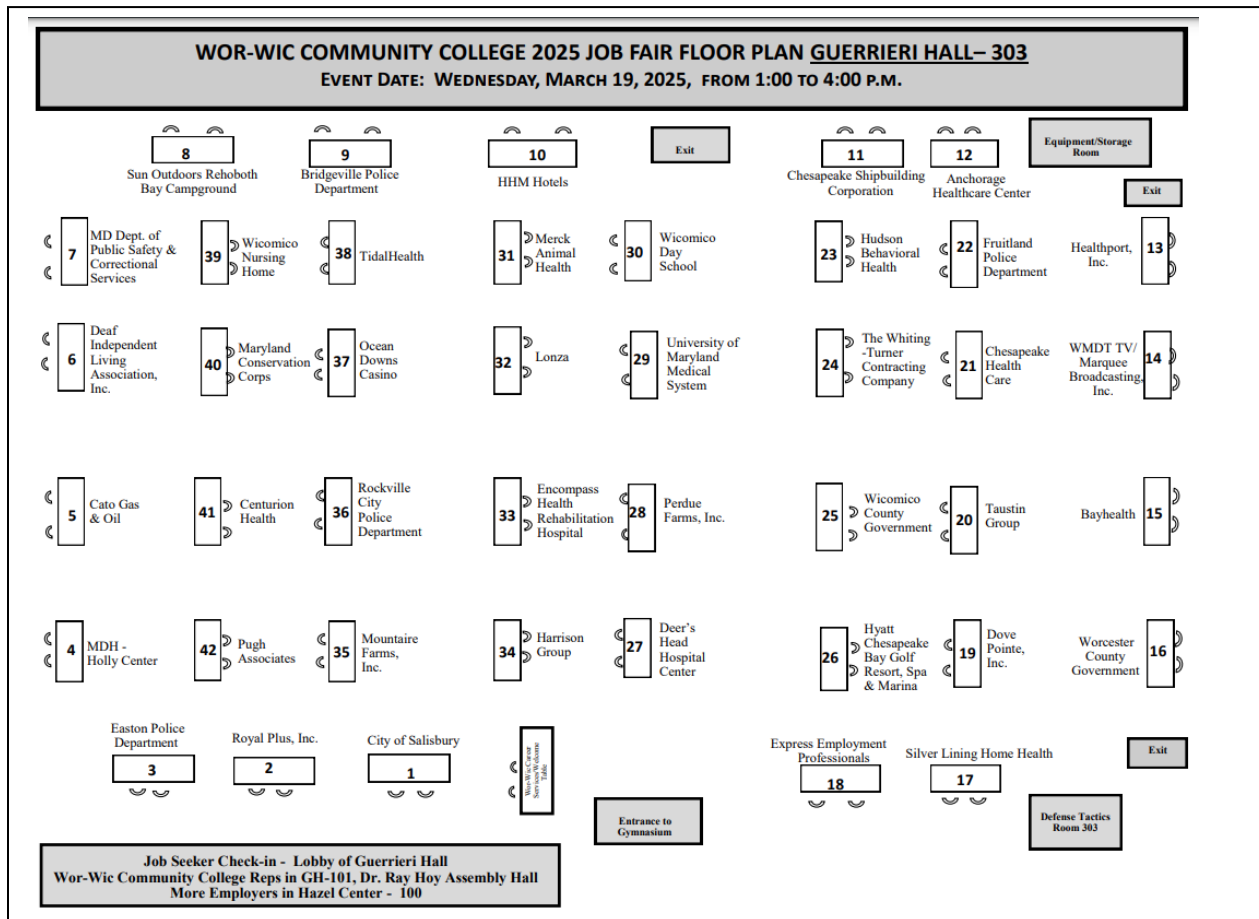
WOR-WIC COMMUNITY COLLEGE 2025 JOB FAIR FLOOR PLAN GUERRIERI HALL– 303
EVENT DATE: WEDNESDAY, MARCH 19, 2025, FROM 1:00 TO 4:00 P.M.

8
Sun Outdoors Rehoboth Bay Campground

9
Bridgeville Police Department

10
HHM Hotels

Exit

11
Chesapeake Shipbuilding Corporation

12
Anchorage Healthcare Center

Equipment/Storage Room

Exit

7
MD Dept. of Public Safety & Correctional Services

39
Wicomico Nursing Home

38
TidalHealth

31
Merck Animal Health

30
Wicomico Day School

23
Hudson Behavioral Health

22
Fruitland Police Department

Healthport, Inc.
13

6
Deaf Independent Living Association, Inc.

40
Maryland Conservation Corps

37
Ocean Downs Casino

32
Lonza

29
University of Maryland Medical System

24
The Whiting-Turner Contracting Company

21
Chesapeake Health Care

WMDT TV/ Marquee Broadcasting, Inc.
14

5
Cato Gas & Oil

41
Centurion Health

36
Rockville City Police Department

33
Encompass Health Rehabilitation Hospital

28
Perdue Farms, Inc.

25
Wicomico County Government

20
Taustin Group

Bayhealth
15

4
MDH - Holly Center

42
Pugh Associates

35
Mountaire Farms, Inc.

34
Harrison Group

27
Deer's Head Hospital Center

26
Hyatt Chesapeake Bay Golf Resort, Spa & Marina

19
Dove Pointe, Inc.

Worcester County Government
16

Easton Police Department
3

Royal Plus, Inc.
2

City of Salisbury
1

Wor-Wic Career Services Welcome Table

Entrance to Gymnasium

Express Employment Professionals
18

Silver Lining Home Health
17

Exit

Defense Tactics Room 303

Job Seeker Check-in - Lobby of Guerrieri Hall
Wor-Wic Community College Reps in GH-101, Dr. Ray Hoy Assembly Hall
More Employers in Hazel Center - 100